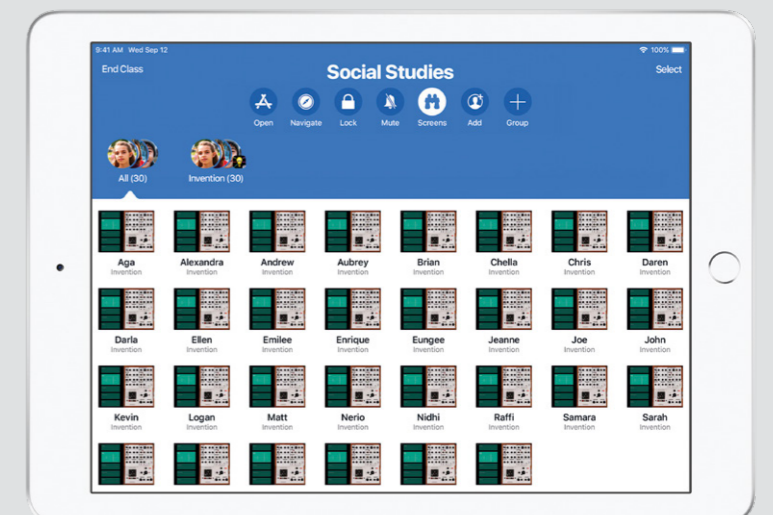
9:41 AM Wed Sep 12
100%

End Class

Social Studies

Select

Open Navigate Lock Mute Screens Add Group

All (30)

Invention (30)

Aga
Invention

Alexandra
Invention

Andrew
Invention

Aubrey
Invention

Brian
Invention

Chella
Invention

Chris
Invention

Daren
Invention

Darla
Invention

Ellen
Invention

Emilee
Invention

Enrique
Invention

Eungee
Invention

Jeanne
Invention

Joe
Invention

John
Invention

Kevin
Invention

Logan
Invention

Matt
Invention

Nerio
Invention

Nidhi
Invention

Raffi
Invention

Samara
Invention

Sarah
Invention